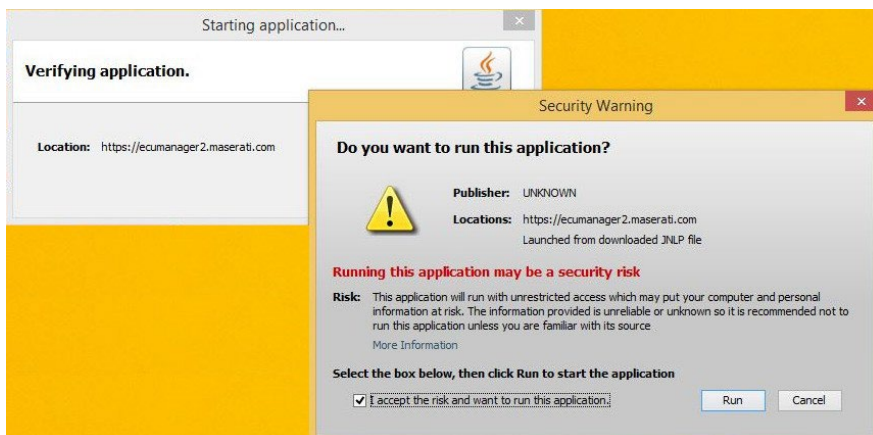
Starting application...

Verifying application.

Location: https://ecumanager2.maserati.com

Security Warning

Do you want to run this application?

Publisher: UNKNOWN

Locations: https://ecumanager2.maserati.com

Launched from downloaded JNLP file

Running this application may be a security risk

Risk: This application will run with unrestricted access which may put your computer and personal information at risk. The information provided is unreliable or unknown so it is recommended not to run this application unless you are familiar with its source

More Information

Select the box below, then click Run to start the application

I accept the risk and want to run this application.

Run

Cancel